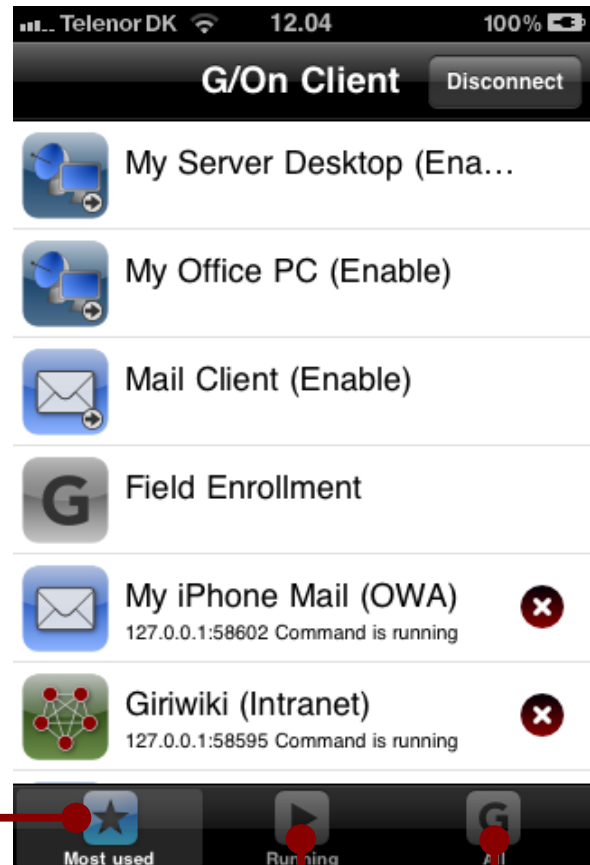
Telenor DK 12.04 100%

G/On Client

Disconnect

My Server Desktop (Ena…

My Office PC (Enable)

Mail Client (Enable)

G

Field Enrollment

My iPhone Mail (OWA)
127.0.0.1:58602 Command is running

Giriwiki (Intranet)
127.0.0.1:58595 Command is running

G

Most used

Running

All